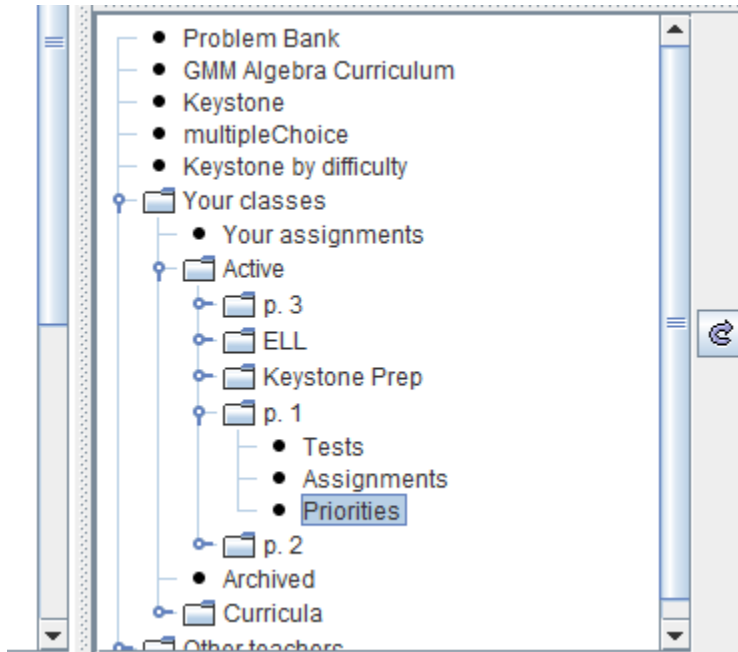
Problem Bank
GMM Algebra Curriculum
Keystone
multipleChoice
Keystone by difficulty
Your classes
Your assignments
Active
p. 3
ELL
Keystone Prep
p. 1
Tests
Assignments
Priorities
p. 2
Archived
Curricula
Other teachers